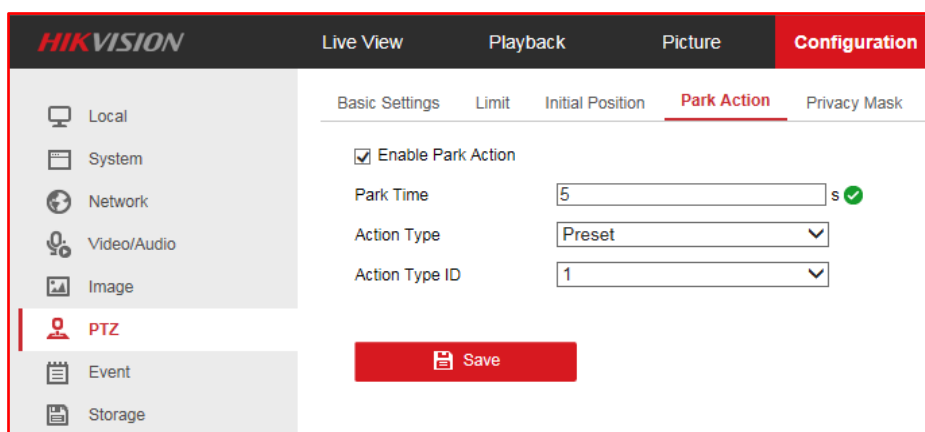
HIKVISION

Live View
Playback
Picture
Configuration

Local
System
Network
Video/Audio
Image
PTZ
Event
Storage

Basic Settings
Limit
Initial Position
Park Action
Privacy Mask

Enable Park Action

Park Time
5
s

Action Type
Preset

Action Type ID
1

Save